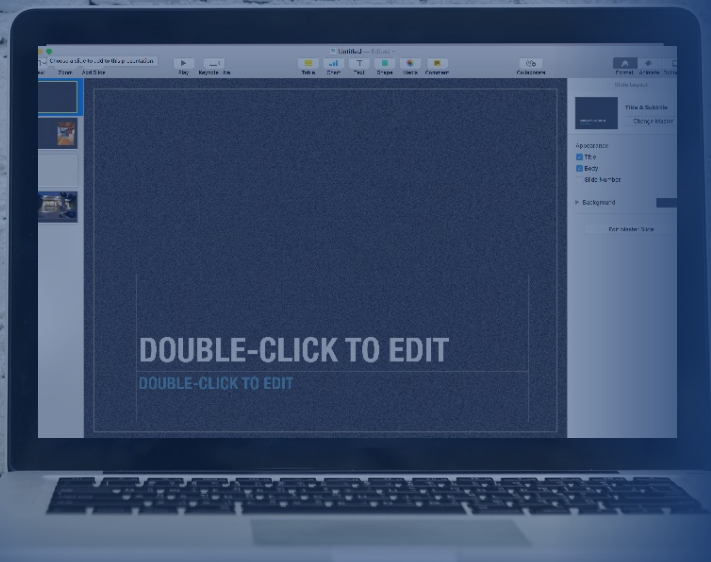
Untitled — Edited

Choose a slide to add to this presentation

View Zoom Add Slide

Play Keynote Live

Table Chart Text Shape Media Comment

Collaborate

Format Animate

Slide Layout

Title & Subtitle

Change Master

Appearance

Title

Body

Slide Number

Background

Edit Master Slide

DOUBLE-CLICK TO EDIT

DOUBLE-CLICK TO EDIT